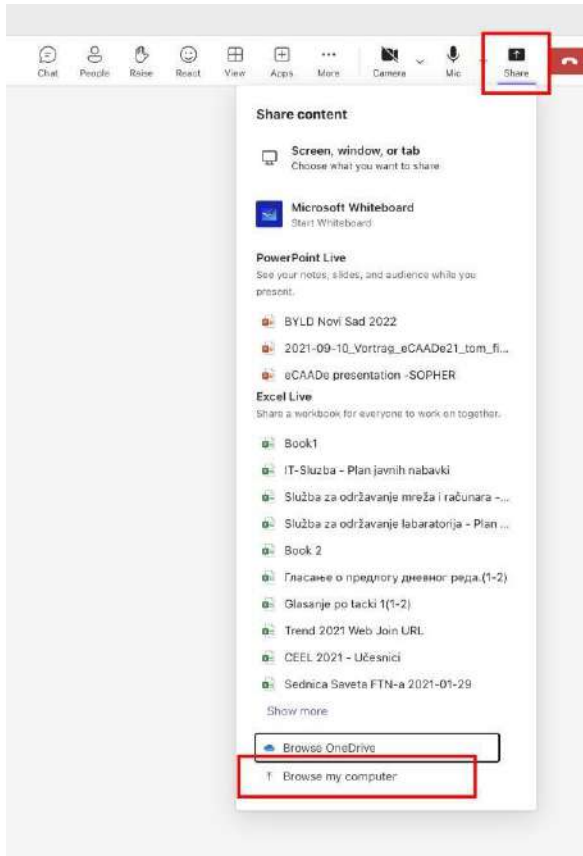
Chat People Raise React View Apps More Camera Mic Share

Share content

Screen, window, or tab
Choose what you want to share

Microsoft Whiteboard
Start Whiteboard

PowerPoint Live
See your notes, slides, and audience while you present.

BYLD Novi Sad 2022

2021-09-10_Vortrag_eCAADe21_tom_fi...

eCAADe presentation -SOPHER

Excel Live
Share a workbook for everyone to work on together.

Book1

IT-Sluzba - Plan javnih nabavki

Služba za održavanje mreža i računara -...

Služba za održavanje labaratorija - Plan ...

Book 2

Гласање о предлогу дневног реда.(1-2)

Glasanje po tacki 1(1-2)

Trend 2021 Web Join URL

CEEL 2021 - Učesnici

Sednica Saveta FTN-a 2021-01-29

Show more

Browse OneDrive

Browse my computer